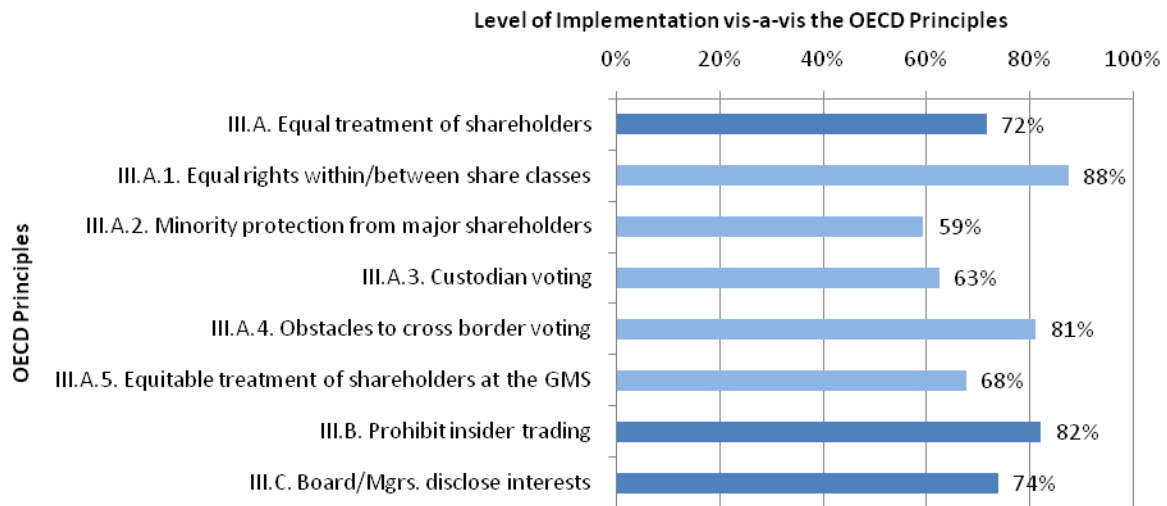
Level of Implementation vis-a-vis the OECD Principles

0% 20% 40% 60% 80% 100%

OECD Principles

III.A. Equal treatment of shareholders 72%

III.A.1. Equal rights within/between share classes 88%

III.A.2. Minority protection from major shareholders 59%

III.A.3. Custodian voting 63%

III.A.4. Obstacles to cross border voting 81%

III.A.5. Equitable treatment of shareholders at the GMS 68%

III.B. Prohibit insider trading 82%

III.C. Board/Mgrs. disclose interests 74%